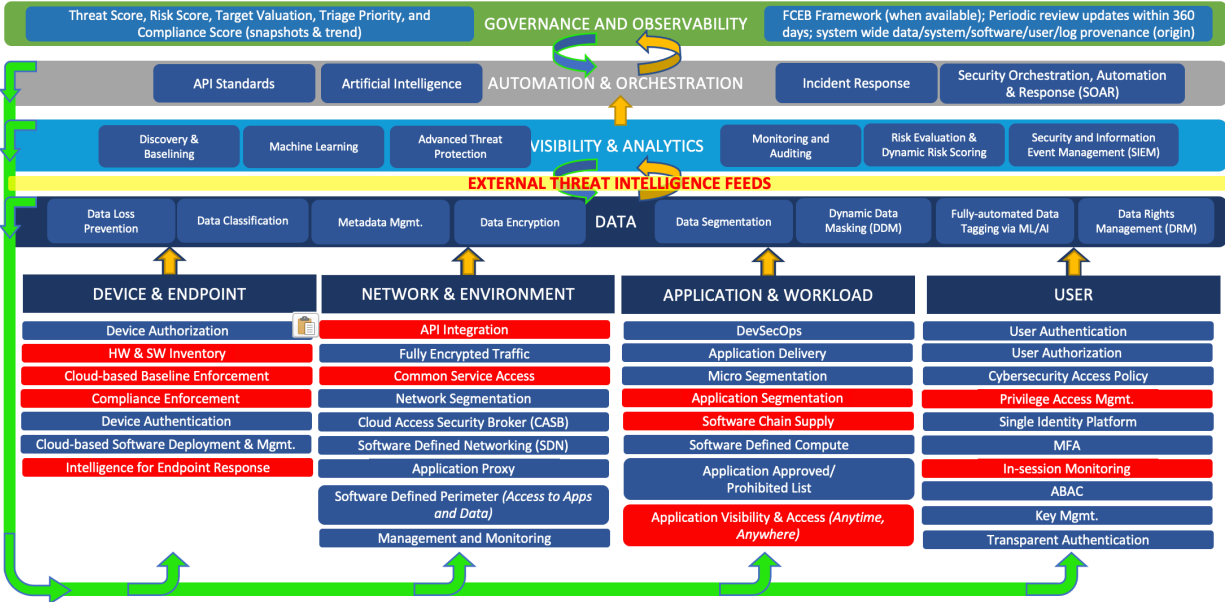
Threat Score, Risk Score, Target Valuation, Triage Priority, and Compliance Score (snapshots & trend)

GOVERNANCE AND OBSERVABILITY

FCEB Framework (when available); Periodic review updates within 360 days; system wide data/system/software/user/log provenance (origin)

API Standards

Artificial Intelligence

AUTOMATION & ORCHESTRATION

Incident Response

Security Orchestration, Automation & Response (SOAR)

Discovery & Baselining

Machine Learning

Advanced Threat Protection

VISIBILITY & ANALYTICS

Monitoring and Auditing

Risk Evaluation & Dynamic Risk Scoring

Security and Information Event Management (SIEM)

EXTERNAL THREAT INTELLIGENCE FEEDS

Data Loss Prevention

Data Classification

Metadata Mgmt.

Data Encryption

DATA

Data Segmentation

Dynamic Data Masking (DDM)

Fully-automated Data Tagging via ML/AI

Data Rights Management (DRM)

DEVICE & ENDPOINT

Device Authorization
HW & SW Inventory
Cloud-based Baseline Enforcement
Compliance Enforcement
Device Authentication
Cloud-based Software Deployment & Mgmt.
Intelligence for Endpoint Response

NETWORK & ENVIRONMENT

API Integration
Fully Encrypted Traffic
Common Service Access
Network Segmentation
Cloud Access Security Broker (CASB)
Software Defined Networking (SDN)
Application Proxy
Software Defined Perimeter (Access to Apps and Data)
Management and Monitoring

APPLICATION & WORKLOAD

DevSecOps
Application Delivery
Micro Segmentation
Application Segmentation
Software Chain Supply
Software Defined Compute
Application Approved/ Prohibited List
Application Visibility & Access (Anytime, Anywhere)

USER

User Authentication
User Authorization
Cybersecurity Access Policy
Privilege Access Mgmt.
Single Identity Platform
MFA
In-session Monitoring
ABAC
Key Mgmt.
Transparent Authentication